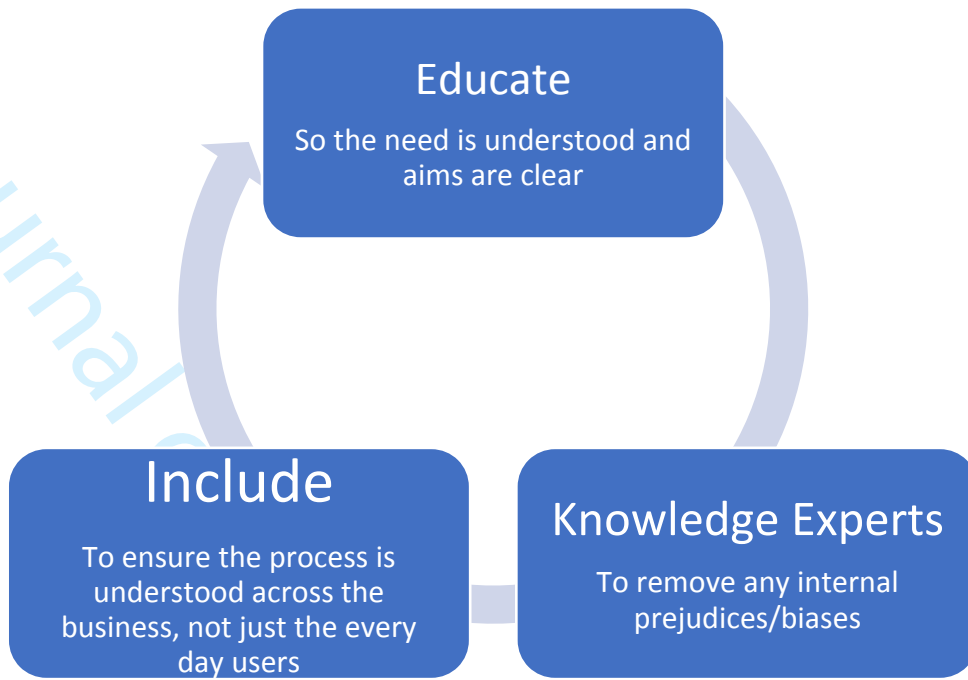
Educate

So the need is understood and aims are clear

Include

To ensure the process is understood across the business, not just the every day users

Knowledge Experts

To remove any internal prejudices/biases

urnal